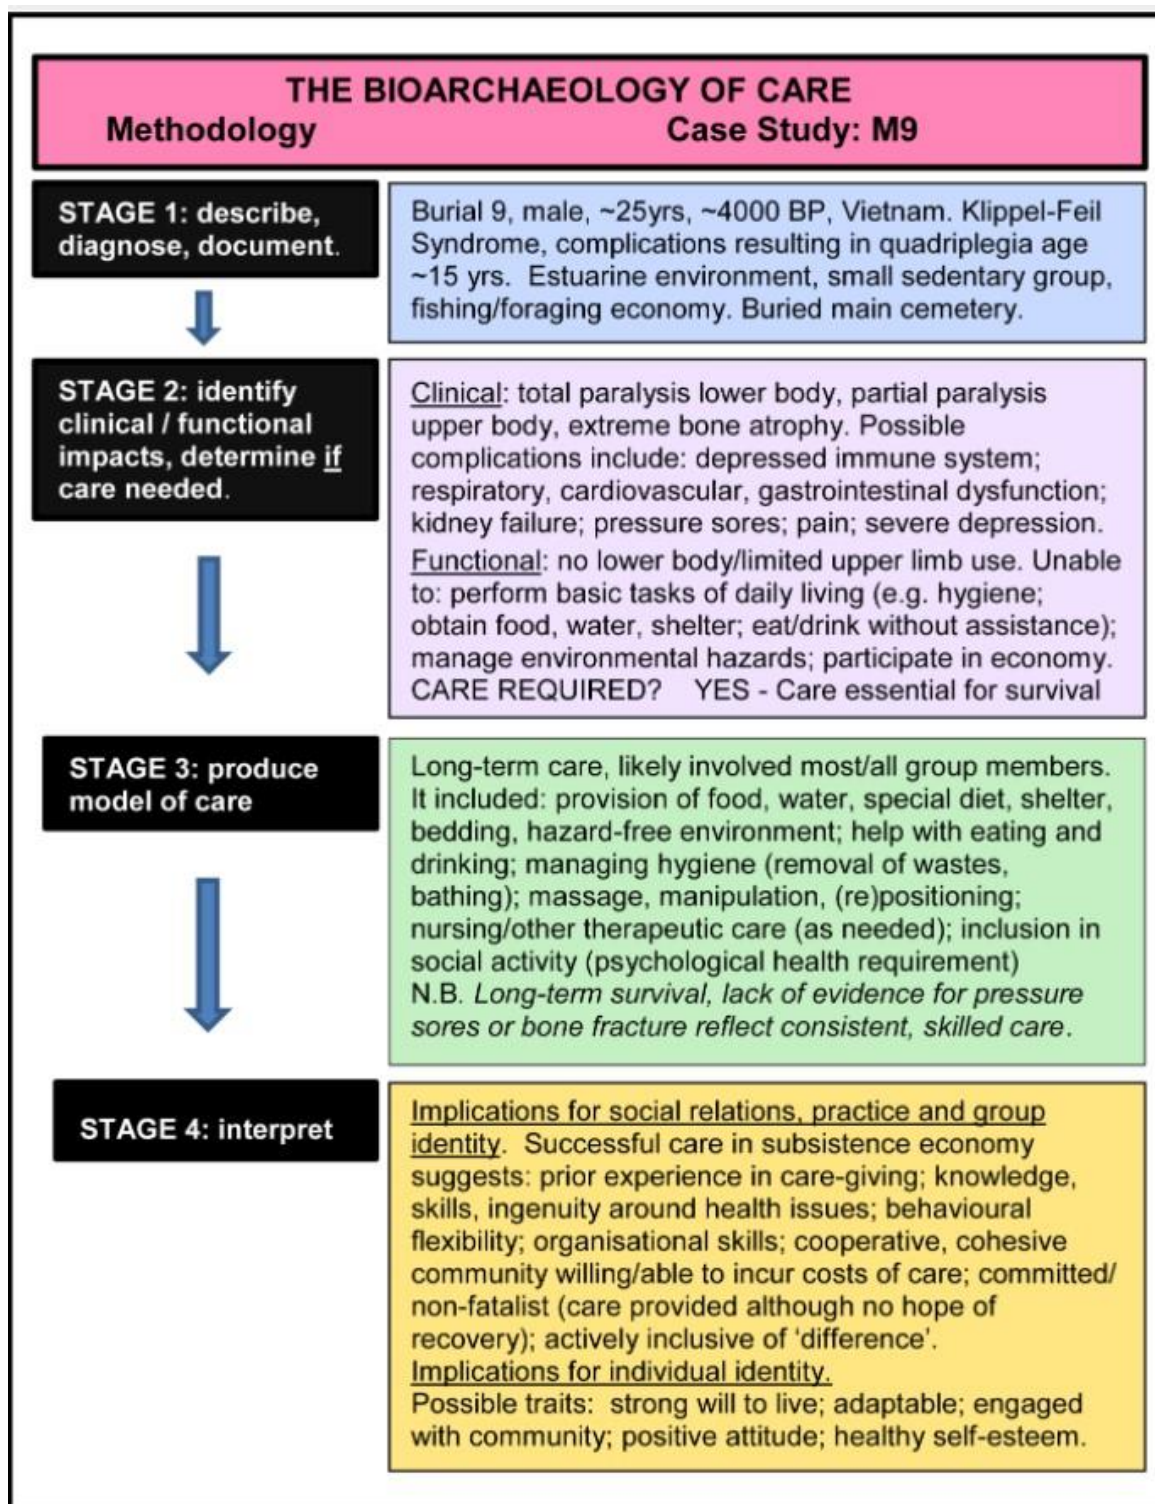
THE BIOARCHAEOLOGY OF CARE
Methodology Case Study: M9

STAGE 1: describe, diagnose, document.

Burial 9, male, ~25yrs, ~4000 BP, Vietnam. Klippel-Feil Syndrome, complications resulting in quadriplegia age ~15 yrs. Estuarine environment, small sedentary group, fishing/foraging economy. Buried main cemetery.

STAGE 2: identify clinical / functional impacts, determine if care needed.

Clinical: total paralysis lower body, partial paralysis upper body, extreme bone atrophy. Possible complications include: depressed immune system; respiratory, cardiovascular, gastrointestinal dysfunction; kidney failure; pressure sores; pain; severe depression.

Functional: no lower body/limited upper limb use. Unable to: perform basic tasks of daily living (e.g. hygiene; obtain food, water, shelter; eat/drink without assistance); manage environmental hazards; participate in economy.
CARE REQUIRED? YES - Care essential for survival

STAGE 3: produce model of care

Long-term care, likely involved most/all group members. It included: provision of food, water, special diet, shelter, bedding, hazard-free environment; help with eating and drinking; managing hygiene (removal of wastes, bathing); massage, manipulation, (re)positioning; nursing/other therapeutic care (as needed); inclusion in social activity (psychological health requirement)
N.B. Long-term survival, lack of evidence for pressure sores or bone fracture reflect consistent, skilled care.

STAGE 4: interpret

Implications for social relations, practice and group identity. Successful care in subsistence economy suggests: prior experience in care-giving; knowledge, skills, ingenuity around health issues; behavioural flexibility; organisational skills; cooperative, cohesive community willing/able to incur costs of care; committed/ non-fatalist (care provided although no hope of recovery); actively inclusive of 'difference'.
Implications for individual identity.
Possible traits: strong will to live; adaptable; engaged with community; positive attitude; healthy self-esteem.